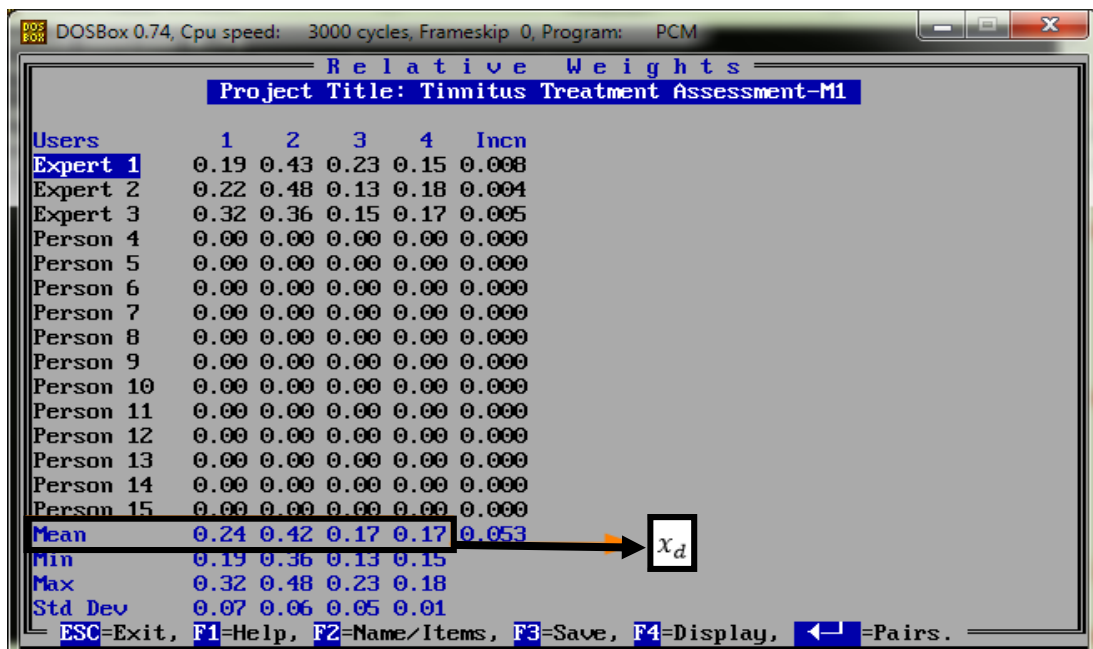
DOSBox 0.74, Cpu speed: 3000 cycles, Frameskip 0, Program: PCM

Relative Weights
Project Title: Tinnitus Treatment Assessment-M1

| Users | 1 | 2 | 3 | 4 | Incn |
|---|---|---|---|---|---|
| Expert 1 | 0.19 | 0.43 | 0.23 | 0.15 | 0.008 |
| Expert 2 | 0.22 | 0.48 | 0.13 | 0.18 | 0.004 |
| Expert 3 | 0.32 | 0.36 | 0.15 | 0.17 | 0.005 |
| Person 4 | 0.00 | 0.00 | 0.00 | 0.00 | 0.000 |
| Person 5 | 0.00 | 0.00 | 0.00 | 0.00 | 0.000 |
| Person 6 | 0.00 | 0.00 | 0.00 | 0.00 | 0.000 |
| Person 7 | 0.00 | 0.00 | 0.00 | 0.00 | 0.000 |
| Person 8 | 0.00 | 0.00 | 0.00 | 0.00 | 0.000 |
| Person 9 | 0.00 | 0.00 | 0.00 | 0.00 | 0.000 |
| Person 10 | 0.00 | 0.00 | 0.00 | 0.00 | 0.000 |
| Person 11 | 0.00 | 0.00 | 0.00 | 0.00 | 0.000 |
| Person 12 | 0.00 | 0.00 | 0.00 | 0.00 | 0.000 |
| Person 13 | 0.00 | 0.00 | 0.00 | 0.00 | 0.000 |
| Person 14 | 0.00 | 0.00 | 0.00 | 0.00 | 0.000 |
| Person 15 | 0.00 | 0.00 | 0.00 | 0.00 | 0.000 |
| Mean | 0.24 | 0.42 | 0.17 | 0.17 | 0.053 |
| Min | 0.19 | 0.36 | 0.13 | 0.15 | |
| Max | 0.32 | 0.48 | 0.23 | 0.18 | |
| Std Dev | 0.07 | 0.06 | 0.05 | 0.01 | |

$x_d$

ESC=Exit, F1=Help, F2=Name/Items, F3=Save, F4=Display, ←┘=Pairs.